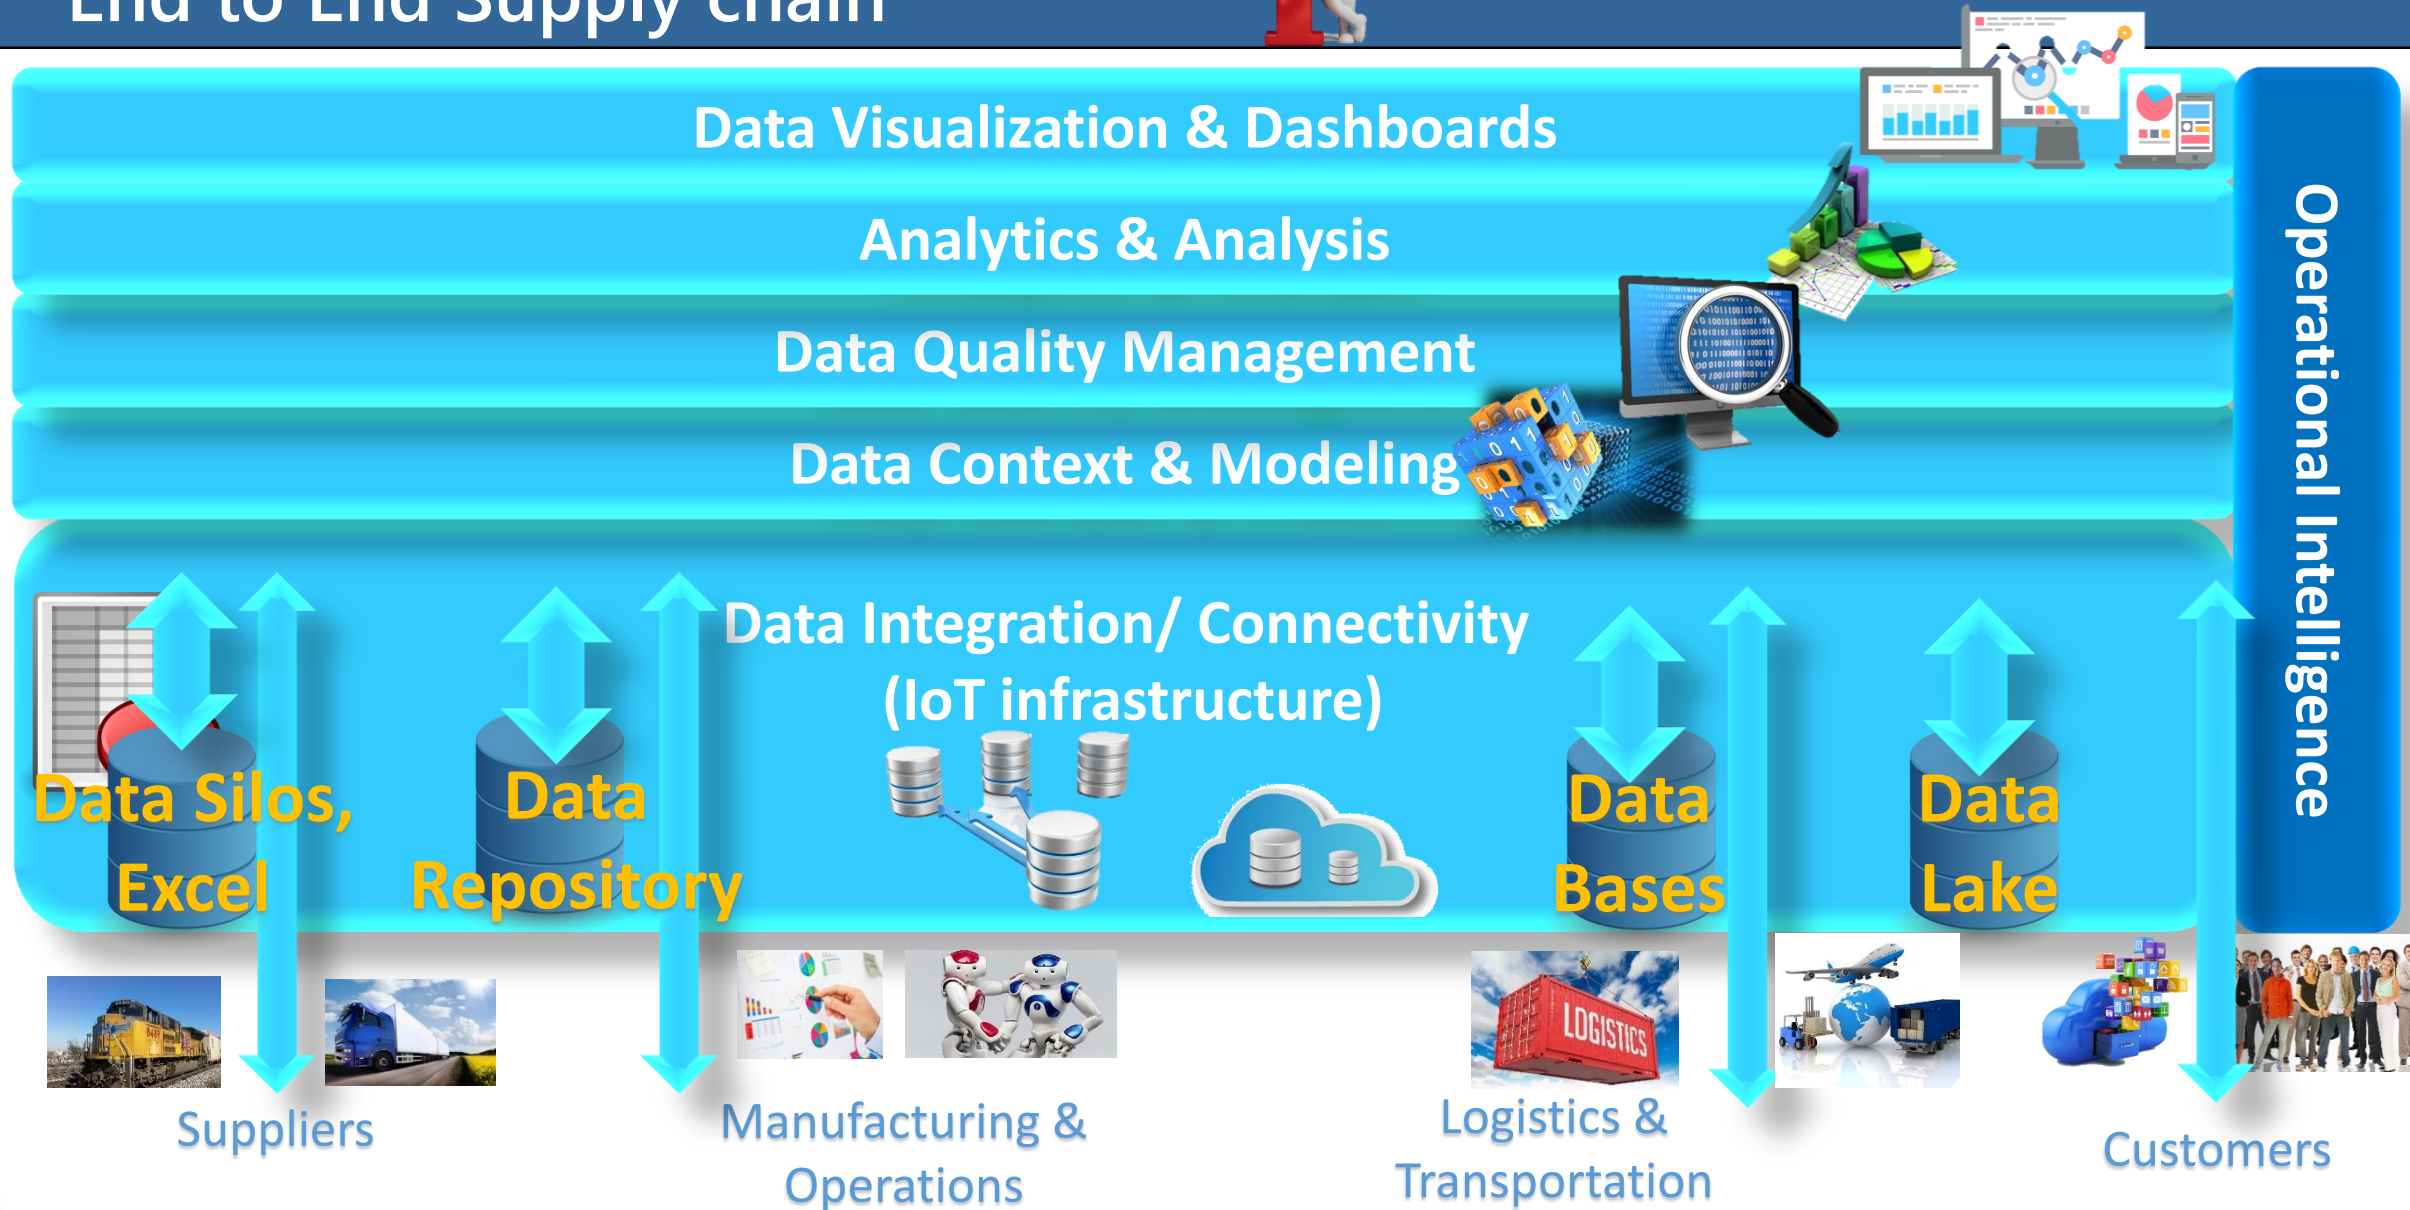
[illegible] to End Supply Chain

Data Visualization & Dashboards

Analytics & Analysis

Data Quality Management

Data Context & Modeling

Operational Intelligence

Data Integration/ Connectivity (IoT infrastructure)

Data Silos, Excel

Data Repository

Data Bases

Data Lake

LOGISTICS

Suppliers

Manufacturing & Operations

Logistics & Transportation

Customers